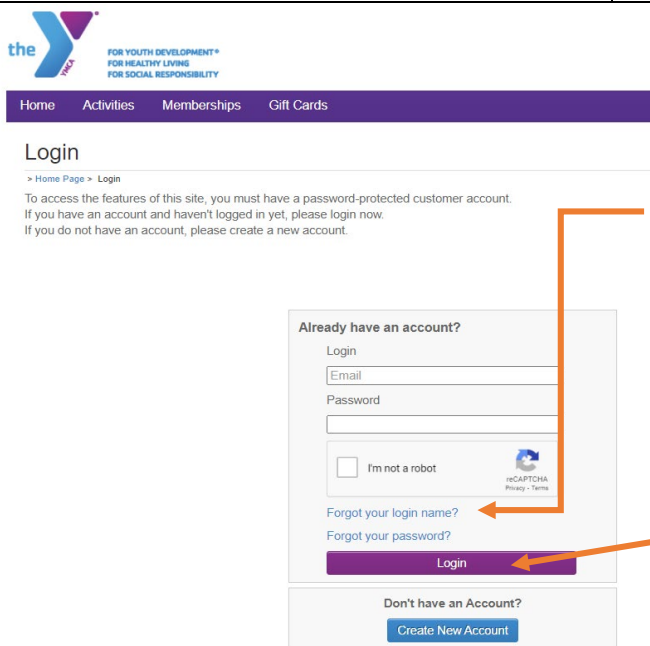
the YMCA

FOR YOUTH DEVELOPMENT®
FOR HEALTHY LIVING
FOR SOCIAL RESPONSIBILITY

Home Activities Memberships Gift Cards

Login

> Home Page > Login

To access the features of this site, you must have a password-protected customer account.
If you have an account and haven't logged in yet, please login now.
If you do not have an account, please create a new account.

Already have an account?

Login

Email

Password

I'm not a robot

reCAPTCHA
Privacy - Terms

Forgot your login name?

Forgot your password?

Login

Don't have an Account?

Create New Account